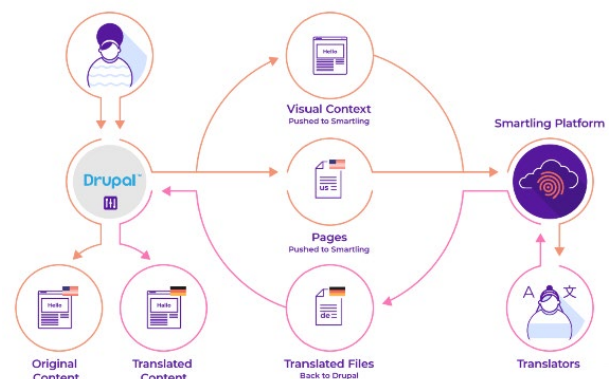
Hello

Visual Context
Pushed to Smartling

Smartling Platform

Drupal

US

Pages
Pushed to Smartling

A 文

Hello

Hello

de

Original Content

Translated Content

Translated Files
Back to Drupal

Translators